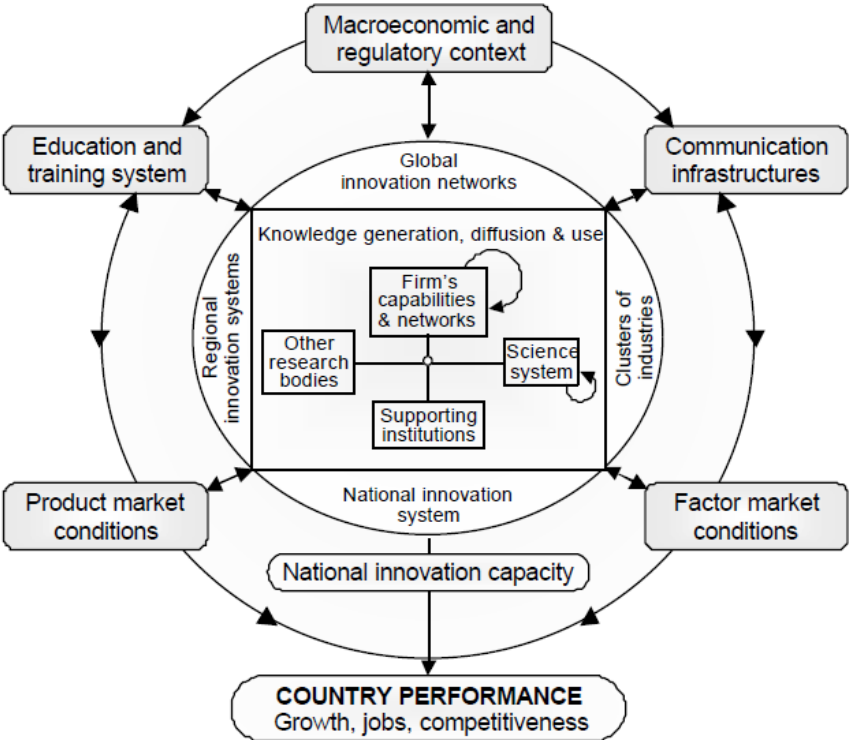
Macroeconomic and regulatory context

Education and training system

Communication infrastructures

Global innovation networks

Knowledge generation, diffusion & use

Regional innovation systems

Clusters of industries

Firm's capabilities & networks

Other research bodies

Science system

Supporting institutions

Product market conditions

Factor market conditions

National innovation system

National innovation capacity

COUNTRY PERFORMANCE
Growth, jobs, competitiveness